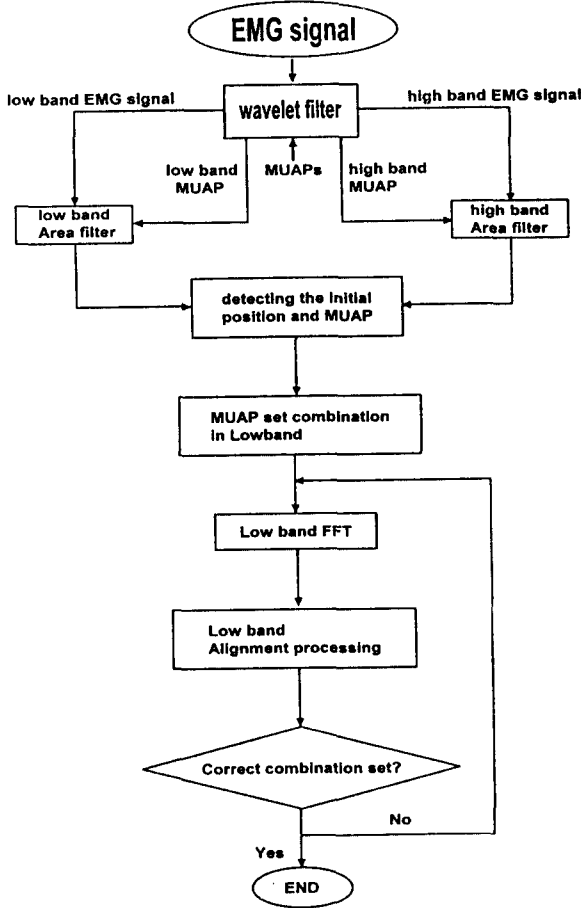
EMG signal

low band EMG signal

wavelet filter

high band EMG signal

low band MUAP

MUAPs

high band MUAP

low band Area filter

high band Area filter

detecting the initial position and MUAP

MUAP set combination in Lowband

Low band FFT

Low band Alignment processing

Correct combination set?

No

Yes

END